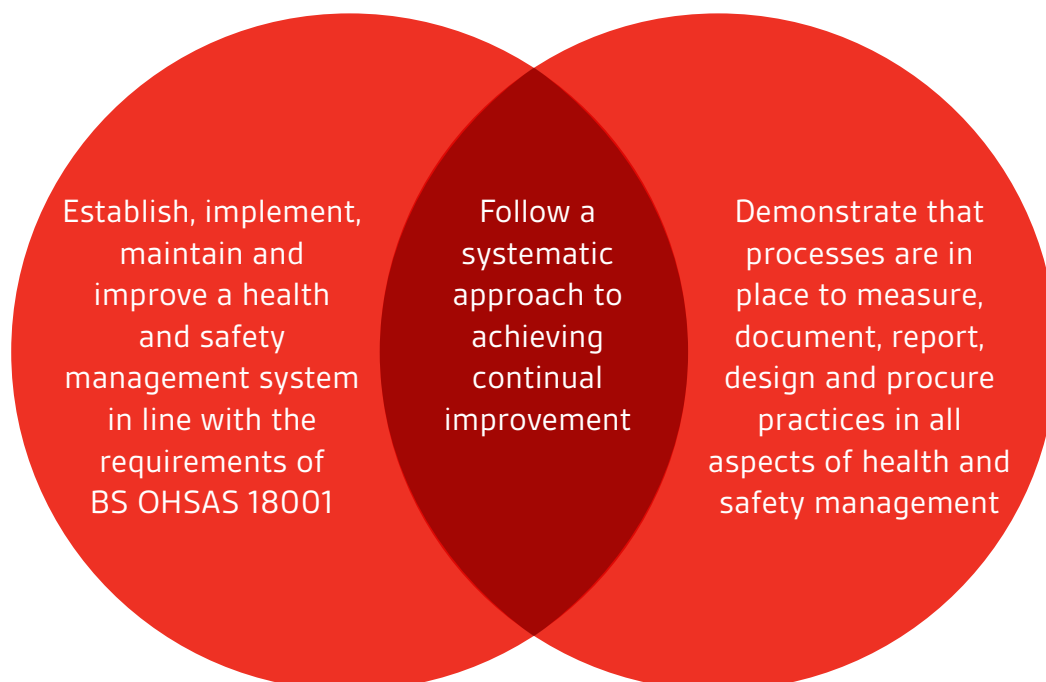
Establish, implement, maintain and improve a health and safety management system in line with the requirements of BS OHSAS 18001

Follow a systematic approach to achieving continual improvement

Demonstrate that processes are in place to measure, document, report, design and procure practices in all aspects of health and safety management